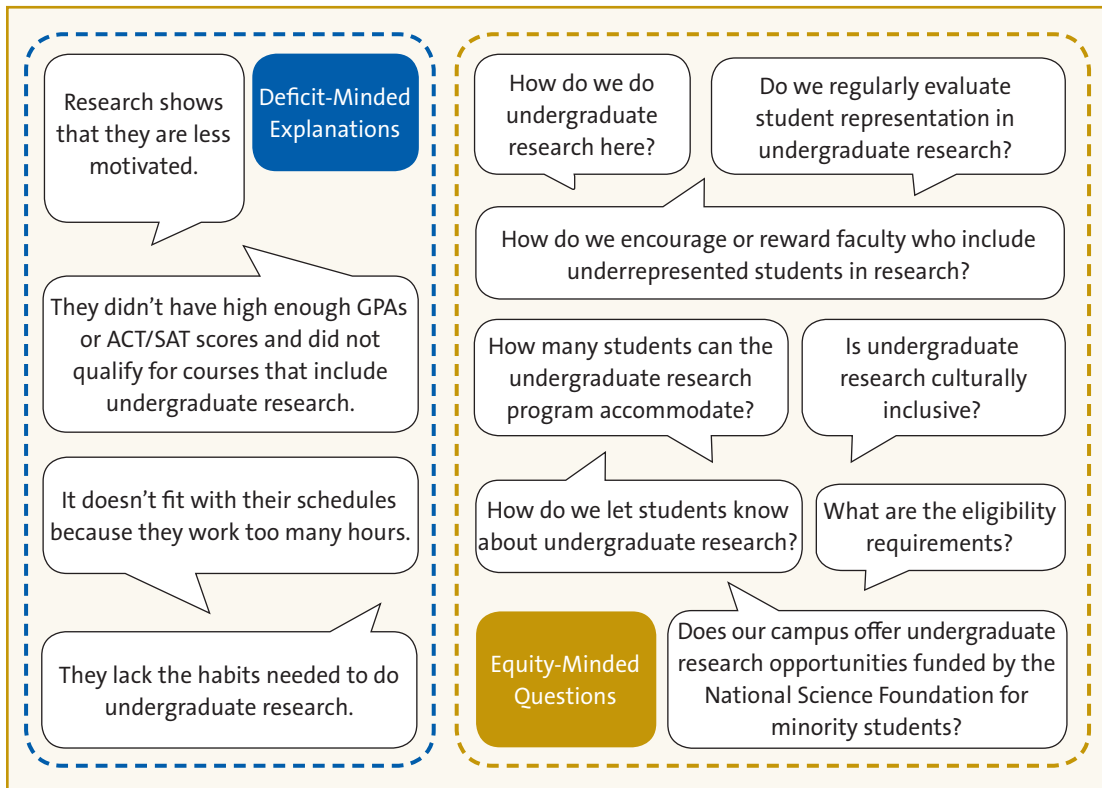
Deficit-Minded Explanations

Research shows that they are less motivated.

They didn't have high enough GPAs or ACT/SAT scores and did not qualify for courses that include undergraduate research.

It doesn't fit with their schedules because they work too many hours.

They lack the habits needed to do undergraduate research.

How do we do undergraduate research here?

Do we regularly evaluate student representation in undergraduate research?

How do we encourage or reward faculty who include underrepresented students in research?

How many students can the undergraduate research program accommodate?

Is undergraduate research culturally inclusive?

How do we let students know about undergraduate research?

What are the eligibility requirements?

Equity-Minded Questions

Does our campus offer undergraduate research opportunities funded by the National Science Foundation for minority students?